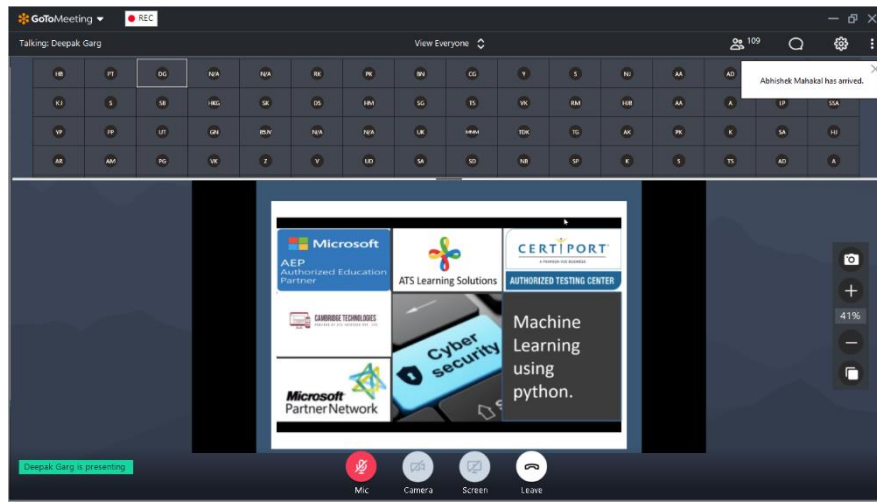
GoToMeeting ▾ REC

Talking: Deepak Garg

View Everyone

109

Abhishek Mahakal has arrived.

HB PT DG N/A N/A RE PK BN CG 9 S NJ AA AD

KJ S SB HKG SK DS HM SG TS VK RM HB AA A LP SSA

VP PP UT GN BVK N/A N/A UK MMM TDK TG AK PK K SA HJ

AR AM PG VK Z V UD SA SD NB SP K S TS AD A

Microsoft
AEP
Authorized Education Partner

ATS Learning Solutions

CERTIPORT
A PEARSON VUE BUSINESS
AUTHORIZED TESTING CENTER

CAMBRIDGE TECHNOLOGIES

Cyber security

Machine Learning using python.

Microsoft
Partner Network

41%

Deepak Garg is presenting

Mic Camera Screen Leave